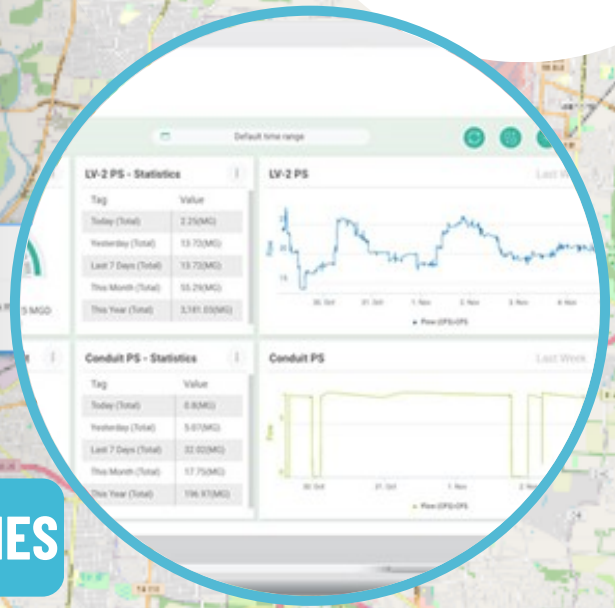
Default time range

LV-2 PS - Statistics

| Tag | Value |
|---|---|
| Today (Total) | 2.25(MG) |
| Yesterday (Total) | 13.72(MG) |
| Last 7 Days (Total) | 13.72(MG) |
| This Month (Total) | 55.29(MG) |
| This Year (Total) | 3,181.03(MG) |

LV-2 PS

Last Week

Flow

30. Oct 31. Oct 1. Nov 2. Nov 3. Nov 4. Nov

Flow (CFS) CFS

5 MGD

Conduit PS - Statistics

| Tag | Value |
|---|---|
| Today (Total) | 0.8(MG) |
| Yesterday (Total) | 5.07(MG) |
| Last 7 Days (Total) | 32.02(MG) |
| This Month (Total) | 17.75(MG) |
| This Year (Total) | 196.97(MG) |

Conduit PS

Last Week

Flow

30. Oct 31. Oct 1. Nov 2. Nov

Flow (CFS) CFS

IES